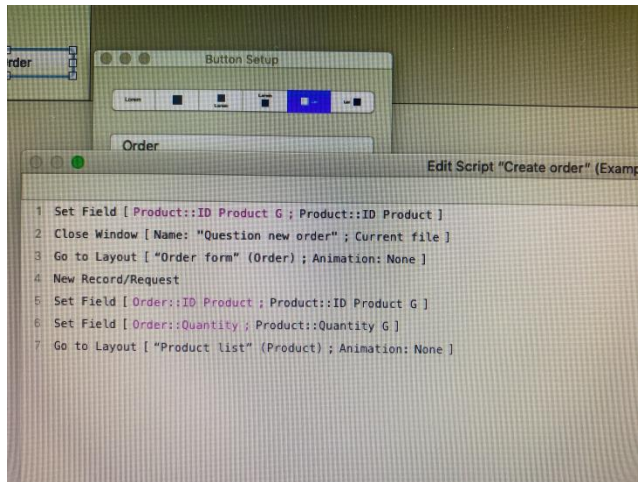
rder

Button Setup

Order

Edit Script "Create order" (Examp

1 Set Field [ Product::ID Product G ; Product::ID Product ]
2 Close Window [ Name: "Question new order" ; Current file ]
3 Go to Layout [ "Order form" (Order) ; Animation: None ]
4 New Record/Request
5 Set Field [ Order::ID Product ; Product::ID Product G ]
6 Set Field [ Order::Quantity ; Product::Quantity G ]
7 Go to Layout [ "Product list" (Product) ; Animation: None ]